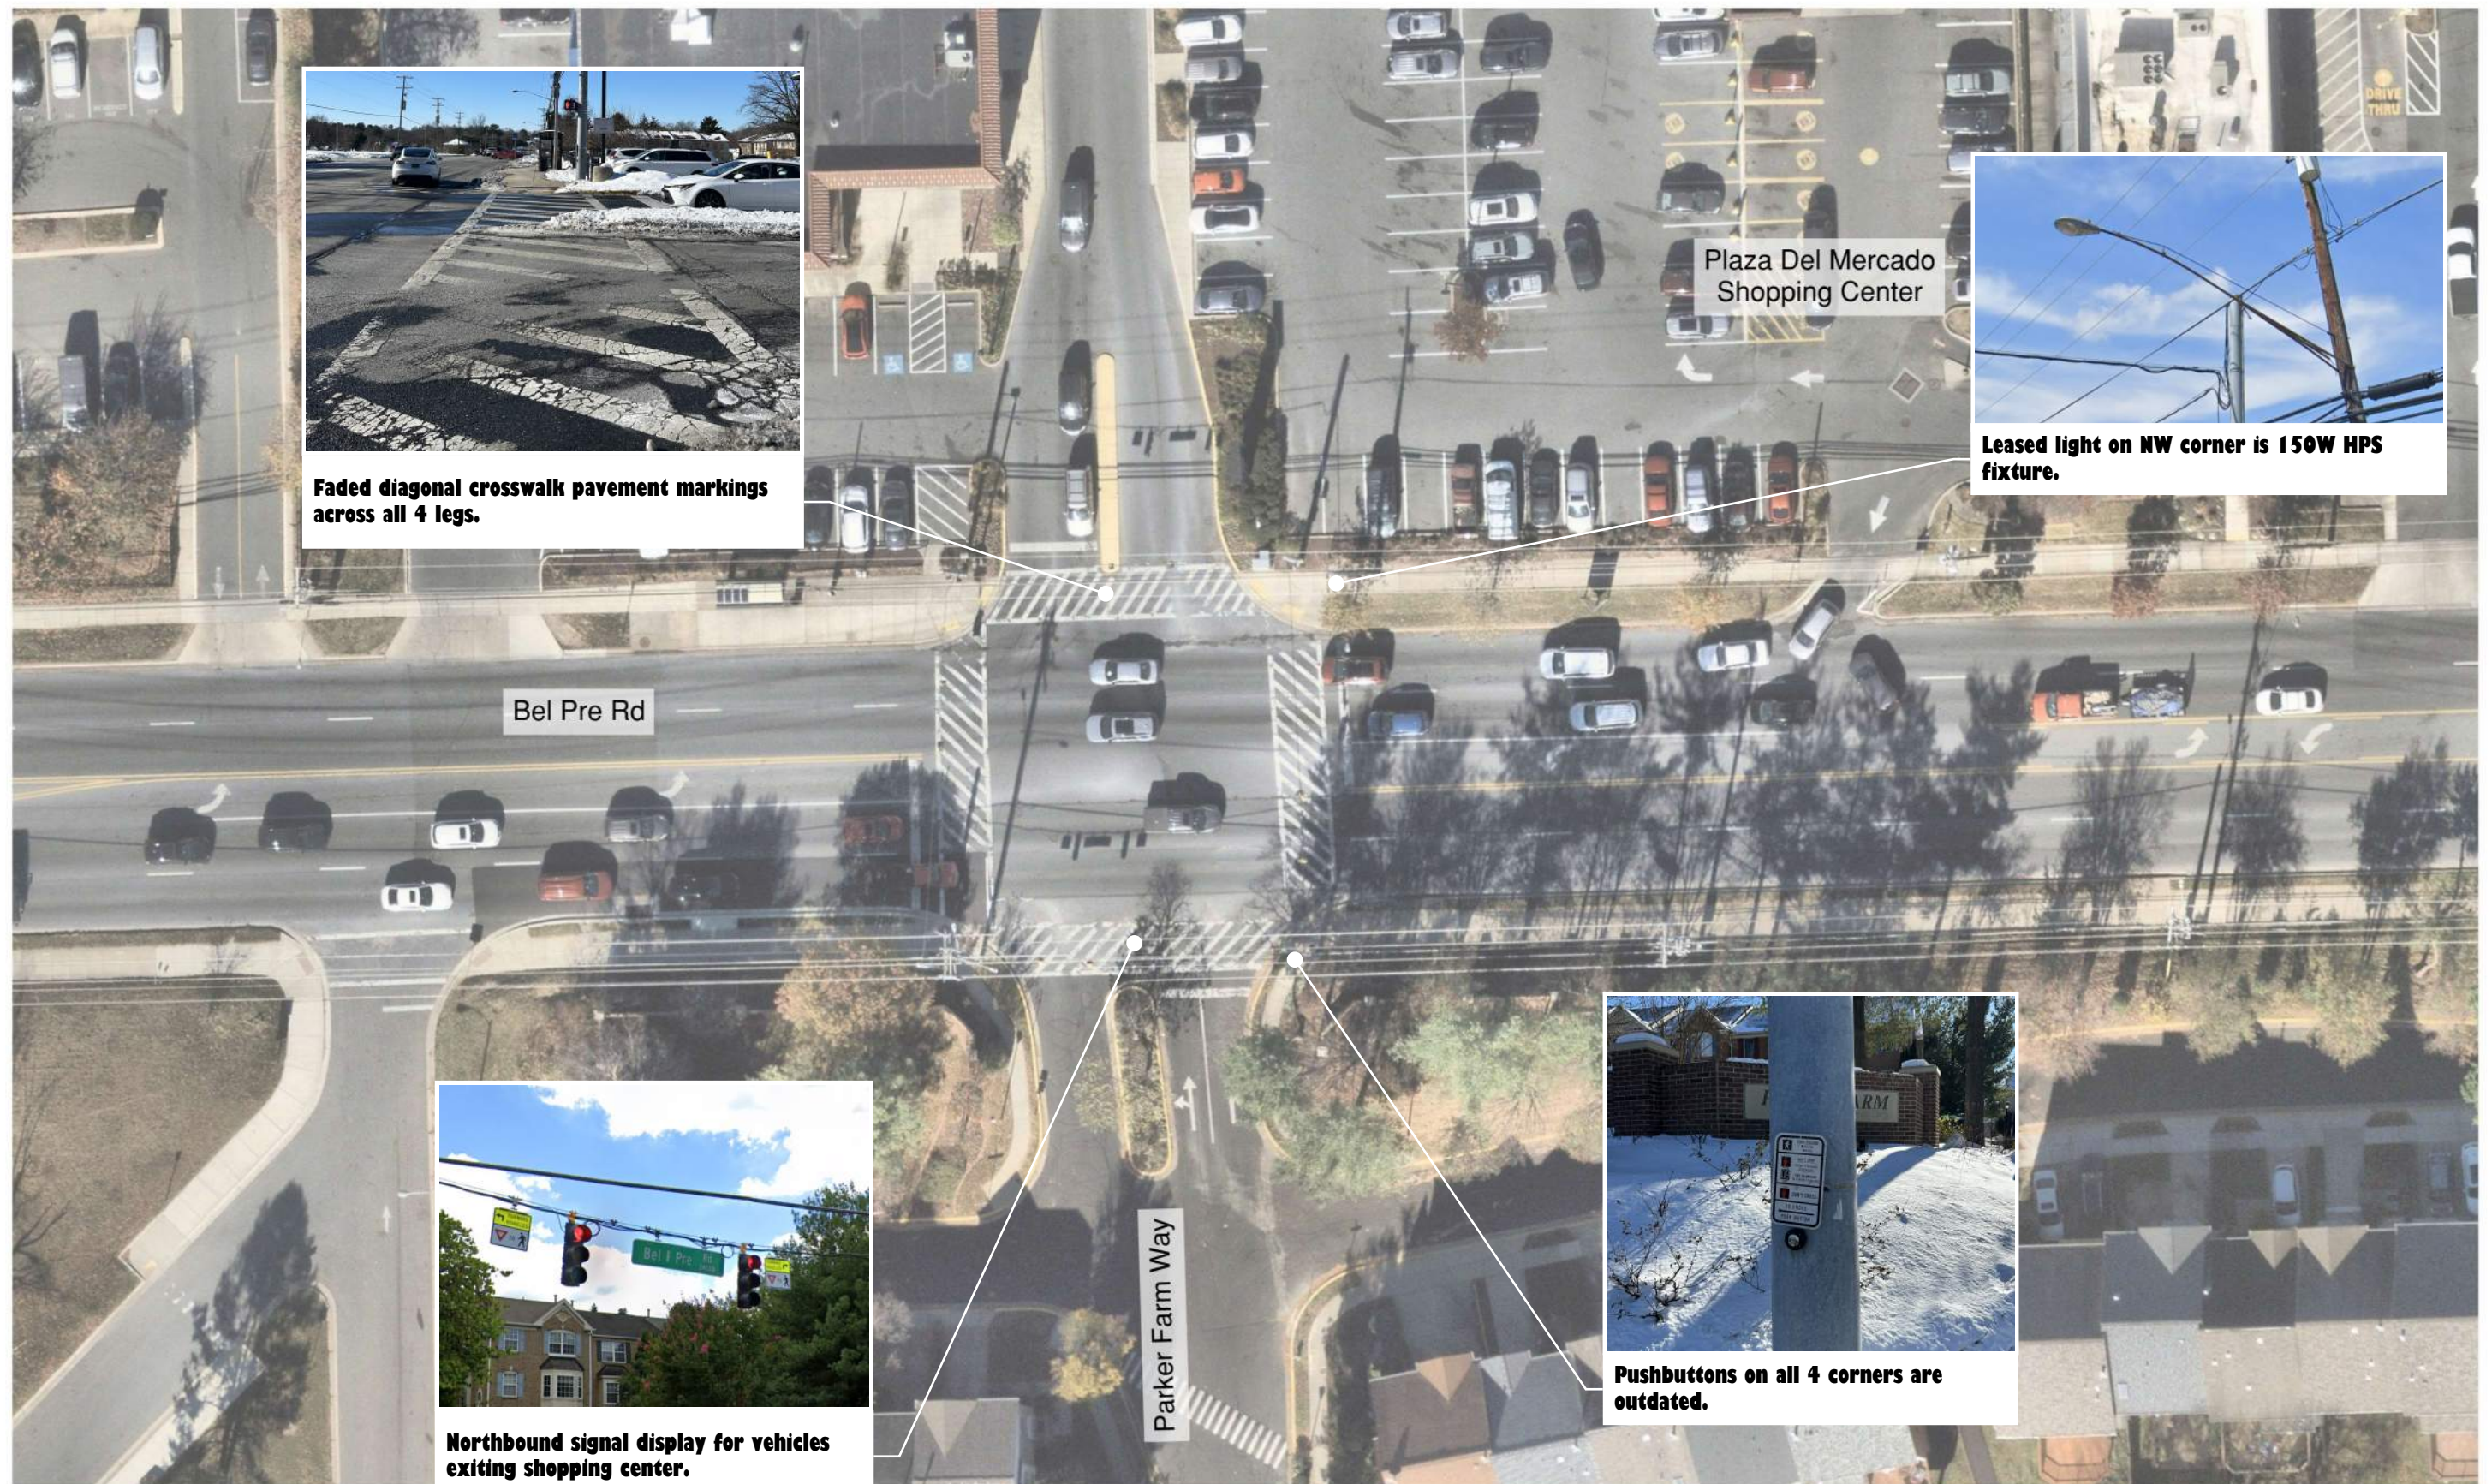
Faded diagonal crosswalk pavement markings across all 4 legs.

Plaza Del Mercado Shopping Center

DRIVE THRU

Leased light on NW corner is 150W HPS fixture.

Bel Pre Rd

Parker Farm Way

Northbound signal display for vehicles exiting shopping center.

Bel Pre

Pushbuttons on all 4 corners are outdated.